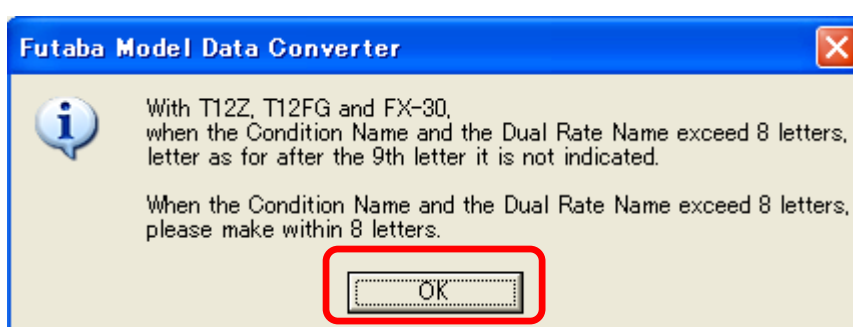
Futaba Model Data Converter

With T12Z, T12FG and FX-30,
when the Condition Name and the Dual Rate Name exceed 8 letters,
letter as for after the 9th letter it is not indicated.

When the Condition Name and the Dual Rate Name exceed 8 letters,
please make within 8 letters.

OK